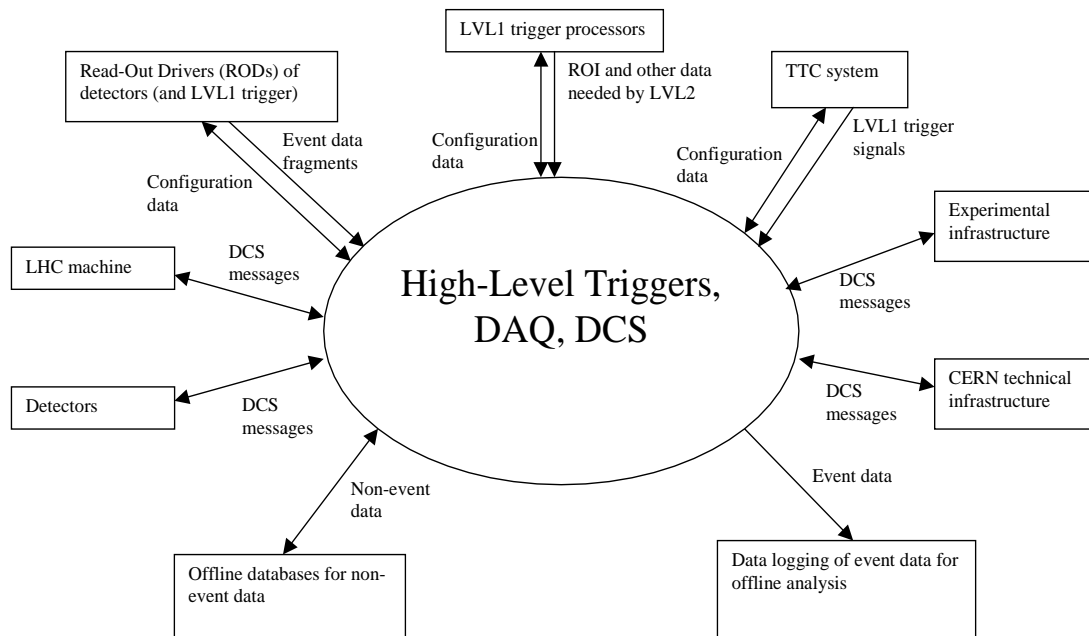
LVL1 trigger processors

Read-Out Drivers (RODs) of detectors (and LVL1 trigger)

ROI and other data needed by LVL2

TTC system

Configuration data

LVL1 trigger signals

Event data fragments

Configuration data

Configuration data

Experimental infrastructure

DCS messages

LHC machine

High-Level Triggers, DAQ, DCS

DCS messages

DCS messages

CERN technical infrastructure

Detectors

DCS messages

Event data

Non-event data

Offline databases for non-event data

Data logging of event data for offline analysis